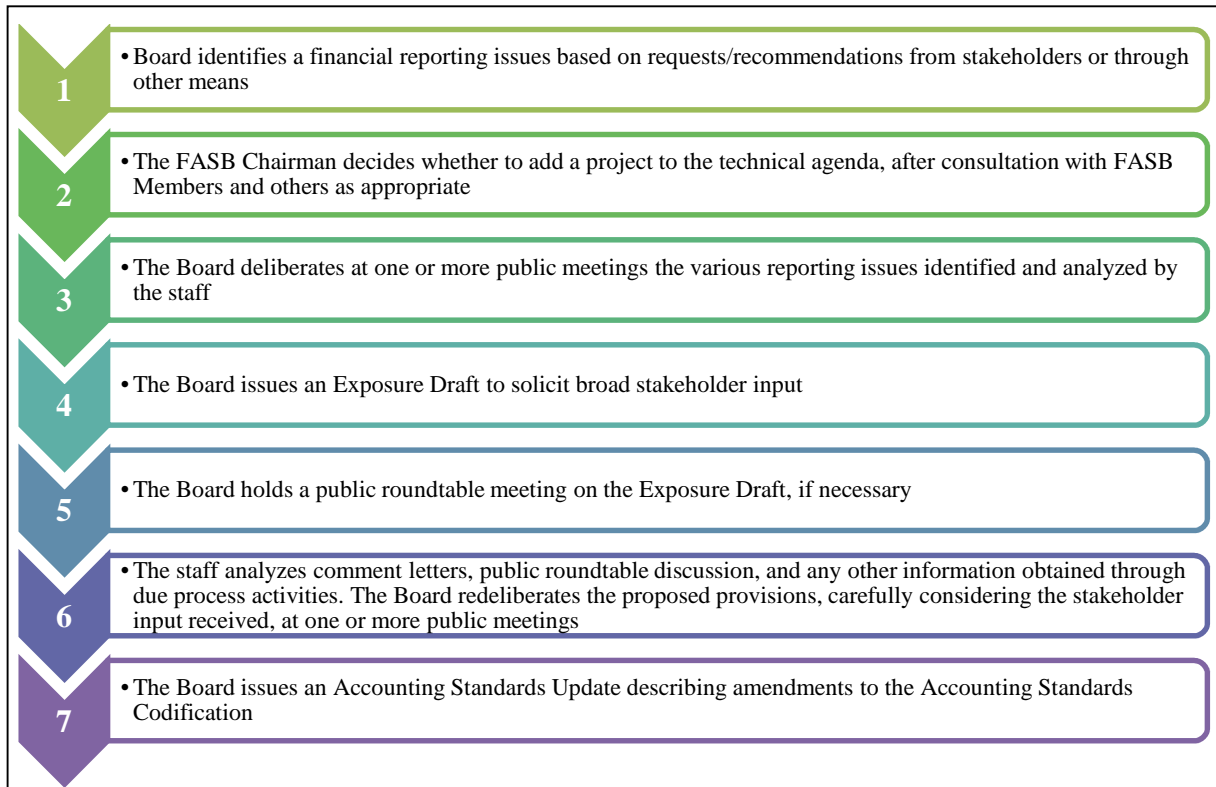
1

• Board identifies a financial reporting issues based on requests/recommendations from stakeholders or through other means

2

• The FASB Chairman decides whether to add a project to the technical agenda, after consultation with FASB Members and others as appropriate

3

• The Board deliberates at one or more public meetings the various reporting issues identified and analyzed by the staff

4

• The Board issues an Exposure Draft to solicit broad stakeholder input

5

• The Board holds a public roundtable meeting on the Exposure Draft, if necessary

6

• The staff analyzes comment letters, public roundtable discussion, and any other information obtained through due process activities. The Board redeliberates the proposed provisions, carefully considering the stakeholder input received, at one or more public meetings

7

• The Board issues an Accounting Standards Update describing amendments to the Accounting Standards Codification